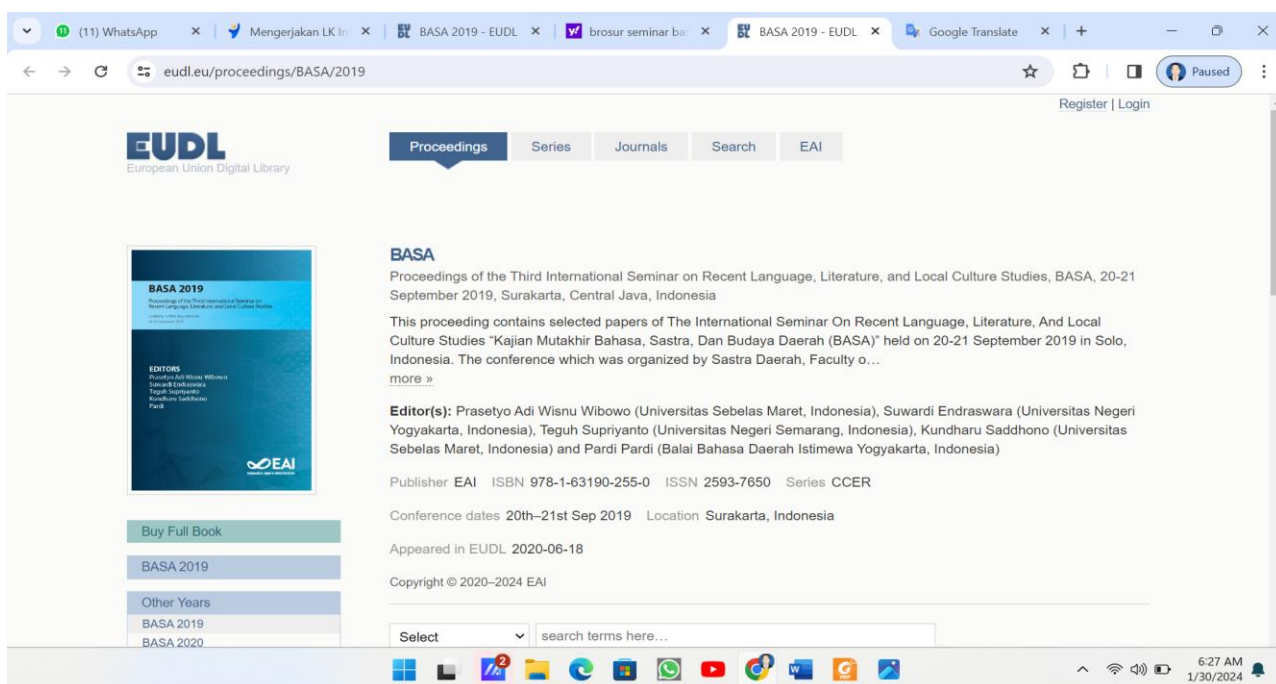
(11) WhatsApp | Mengerjakan LK In | BASA 2019 - EUDL | brosur seminar ba | BASA 2019 - EUDL | Google Translate

eudl.eu/proceedings/BASA/2019

Paused

Register | Login

EUDL
European Union Digital Library

Proceedings Series Journals Search EAI

BASA 2019
Proceedings of the Third International Seminar on Recent Language, Literature and Local Culture Studies
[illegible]

EDITORS
Prasetyo Adi Wisnu Wibowo
Suwardi Endraswara
Teguh Supriyanto
Kundharu Saddhono
Pardi

EAI

BASA

Proceedings of the Third International Seminar on Recent Language, Literature, and Local Culture Studies, BASA, 20-21 September 2019, Surakarta, Central Java, Indonesia

This proceeding contains selected papers of The International Seminar On Recent Language, Literature, And Local Culture Studies "Kajian Mutakhir Bahasa, Sastra, Dan Budaya Daerah (BASA)" held on 20-21 September 2019 in Solo, Indonesia. The conference which was organized by Sastra Daerah, Faculty o...
more »

Editor(s): Prasetyo Adi Wisnu Wibowo (Universitas Sebelas Maret, Indonesia), Suwardi Endraswara (Universitas Negeri Yogyakarta, Indonesia), Teguh Supriyanto (Universitas Negeri Semarang, Indonesia), Kundharu Saddhono (Universitas Sebelas Maret, Indonesia) and Pardi Pardi (Balai Bahasa Daerah Istimewa Yogyakarta, Indonesia)

Publisher EAI ISBN 978-1-63190-255-0 ISSN 2593-7650 Series CCER

Conference dates 20th–21st Sep 2019 Location Surakarta, Indonesia

Appeared in EUDL 2020-06-18

Copyright © 2020–2024 EAI

Buy Full Book

BASA 2019

Other Years
BASA 2019
BASA 2020

Select
search terms here...

6:27 AM
1/30/2024